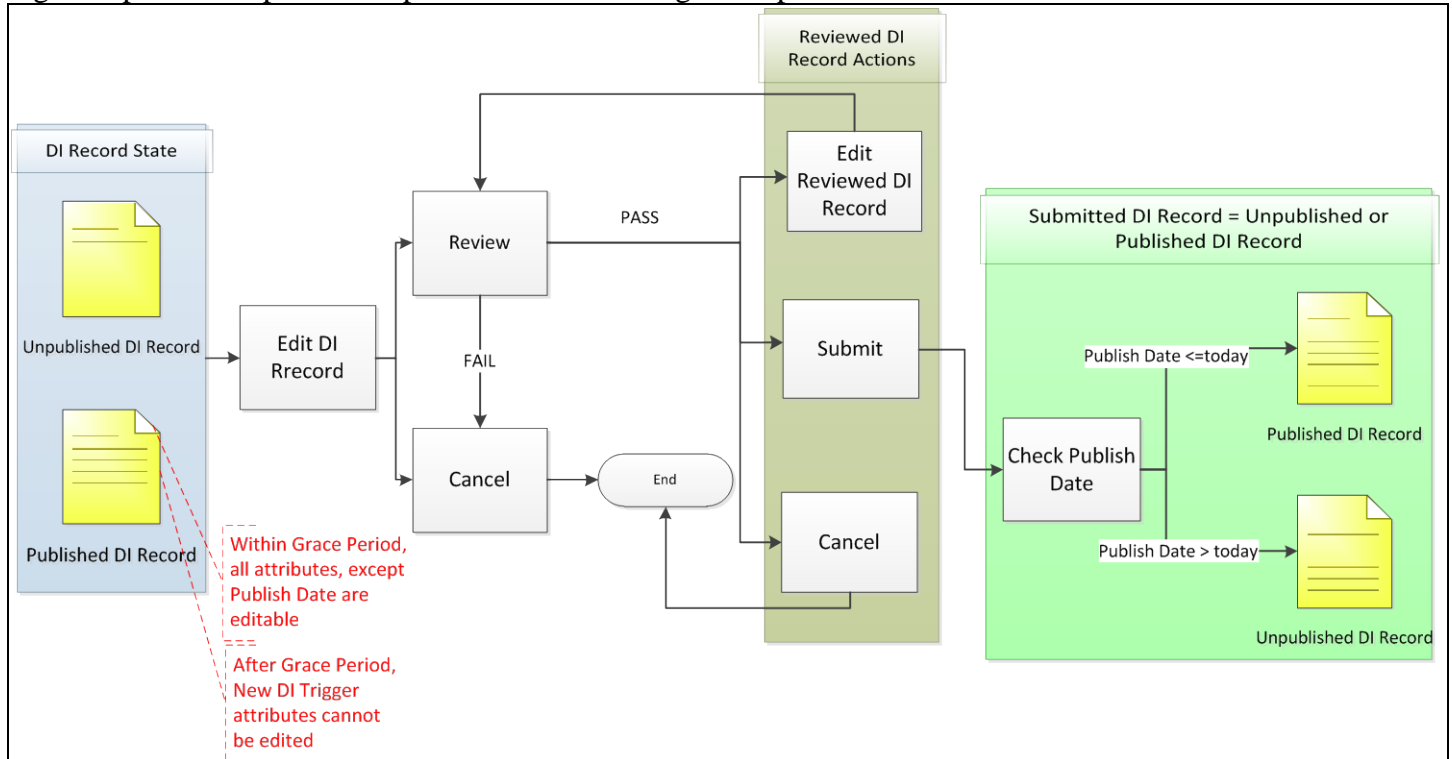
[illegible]

Reviewed DI Record Actions

DI Record State

Unpublished DI Record

Published DI Record

Edit DI Rrecord

Review

PASS

FAIL

Cancel

End

Edit Reviewed DI Record

Submit

Cancel

Submitted DI Record = Unpublished or Published DI Record

Check Publish Date

Publish Date <=today

Published DI Record

Publish Date > today

Unpublished DI Record

Within Grace Period, all attributes, except Publish Date are editable

After Grace Period, New DI Trigger attributes cannot be edited